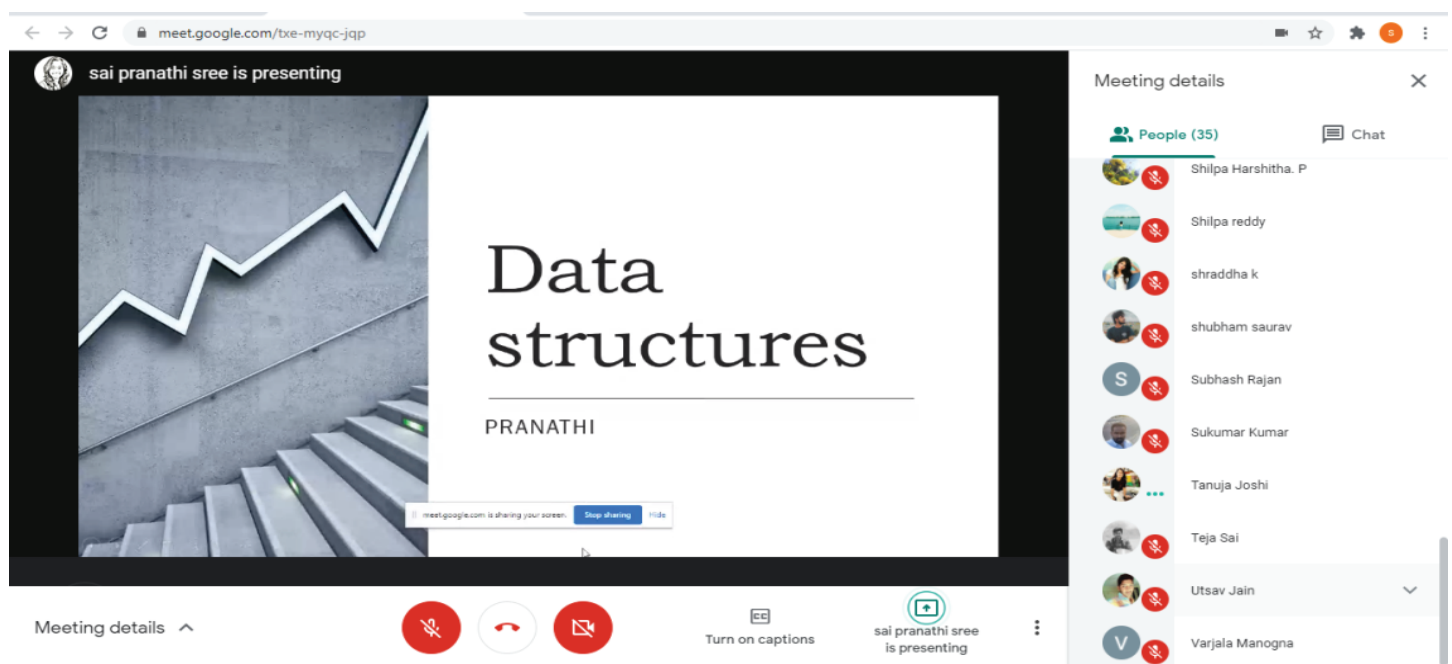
meet.google.com/txe-myqc-jqp

sai pranathi sree is presenting

Data structures

PRANATHI

meet.google.com is sharing your screen. Stop sharing Hide

Meeting details

People (35)

Chat

Shilpa Harshitha. P

Shilpa reddy

shraddha k

shubham saurav

S

Subhash Rajan

Sukumar Kumar

Tanuja Joshi

Teja Sai

Utsav Jain

V

Varjala Manogna

Meeting details

Turn on captions

sai pranathi sree is presenting